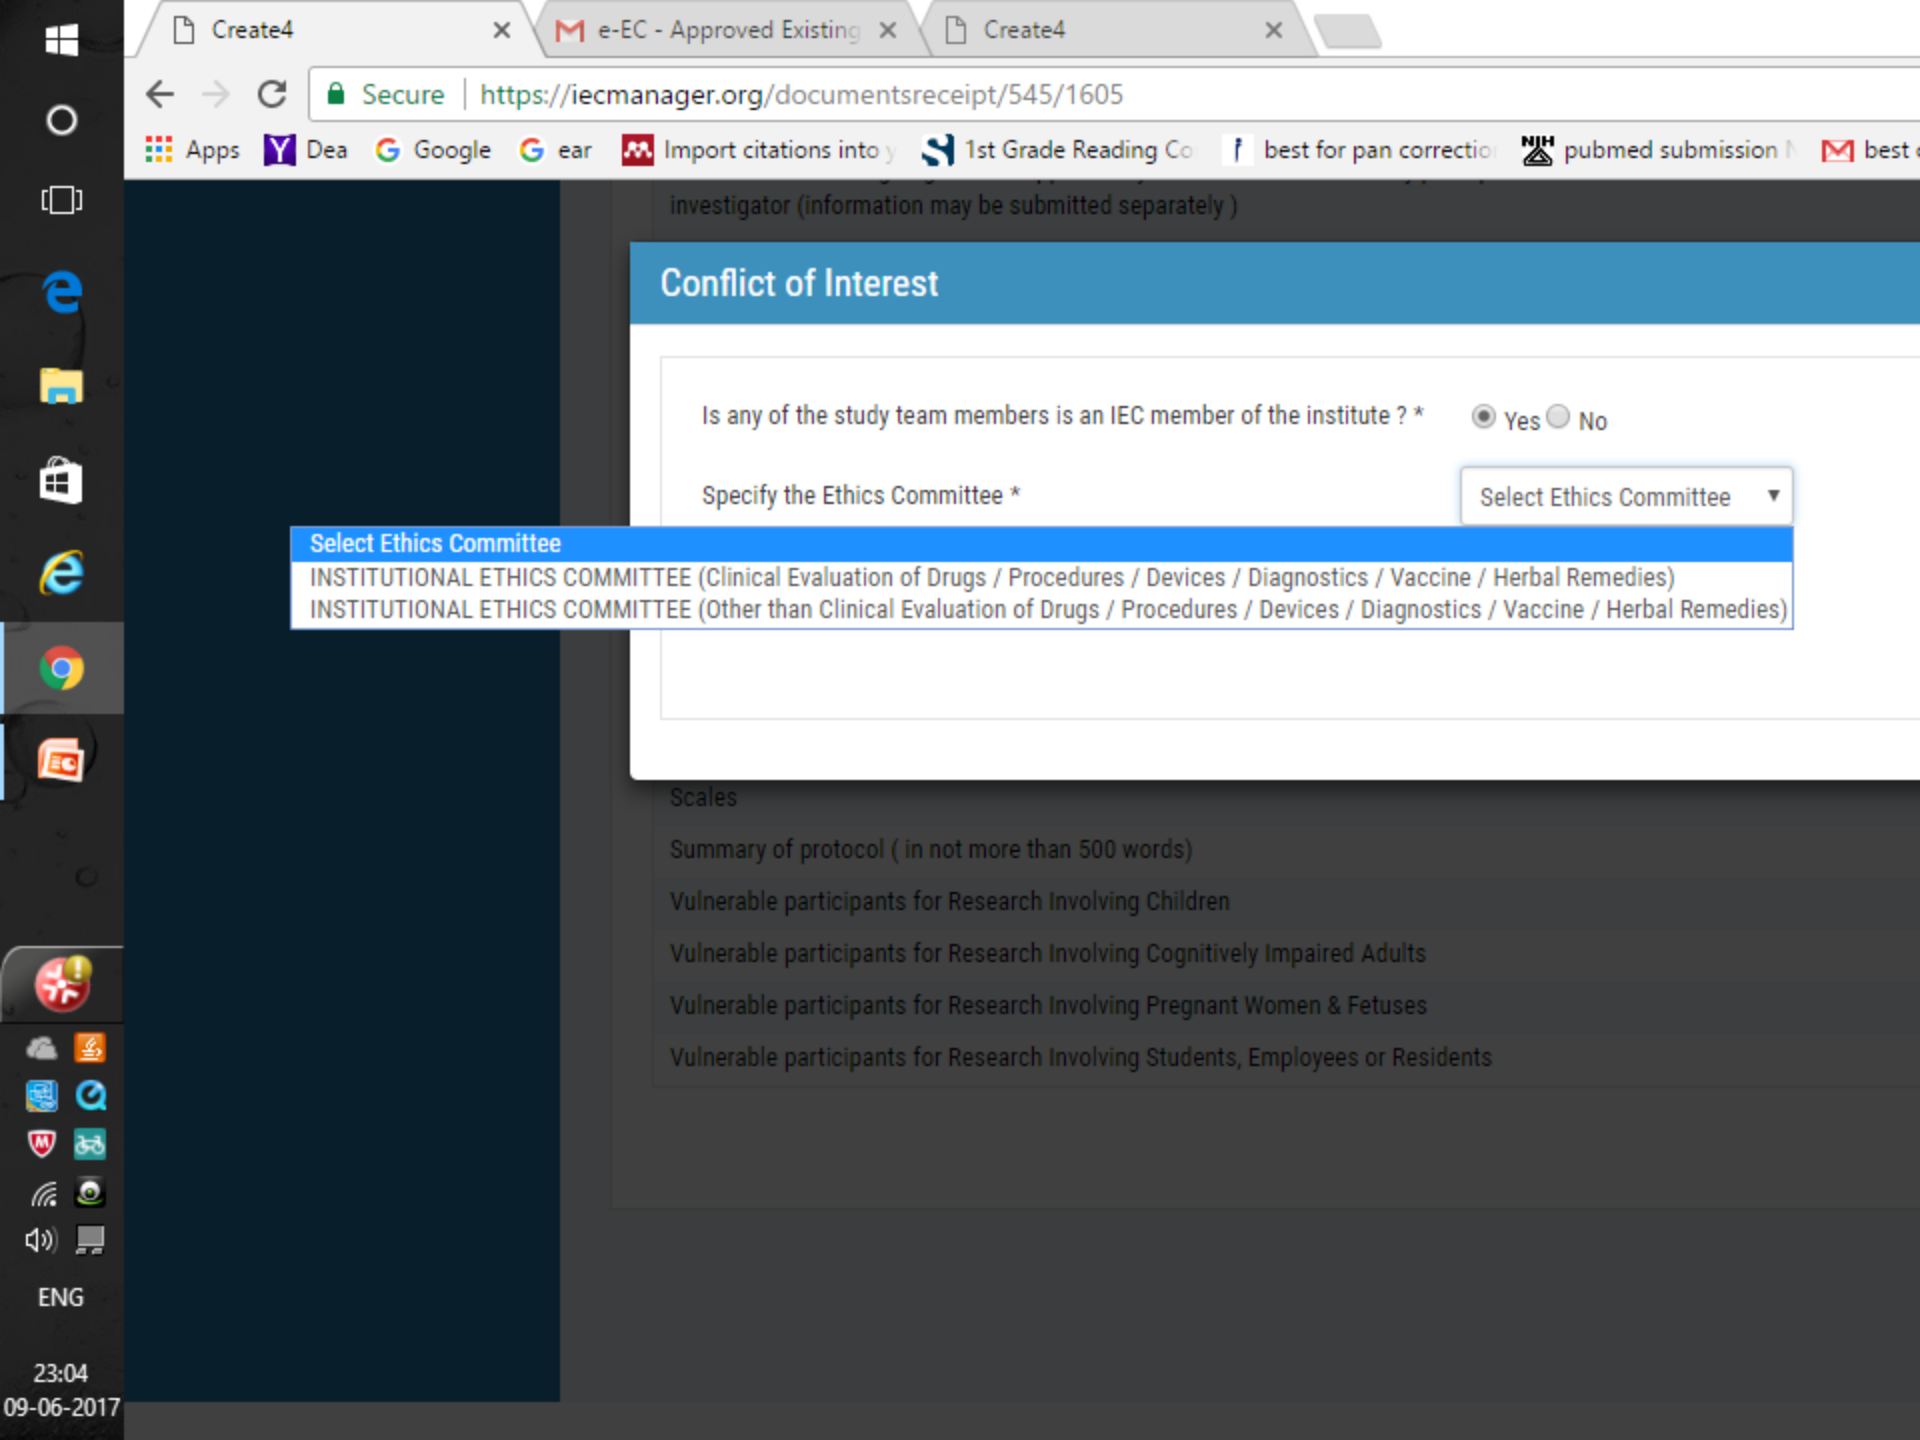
Create4
e-EC - Approved Existing
Create4

Secure | https://iecmanager.org/documentsreceipt/545/1605

Apps  Dea  Google  ear  Import citations into y  1st Grade Reading Co  best for pan correctio  pubmed submission  best

investigator (information may be submitted separately )

Conflict of Interest

Is any of the study team members is an IEC member of the institute ? *  Yes  No

Specify the Ethics Committee *  Select Ethics Committee

Select Ethics Committee
INSTITUTIONAL ETHICS COMMITTEE (Clinical Evaluation of Drugs / Procedures / Devices / Diagnostics / Vaccine / Herbal Remedies)
INSTITUTIONAL ETHICS COMMITTEE (Other than Clinical Evaluation of Drugs / Procedures / Devices / Diagnostics / Vaccine / Herbal Remedies)

Scales
Summary of protocol ( in not more than 500 words)
Vulnerable participants for Research Involving Children
Vulnerable participants for Research Involving Cognitively Impaired Adults
Vulnerable participants for Research Involving Pregnant Women & Fetuses
Vulnerable participants for Research Involving Students, Employees or Residents

ENG
23:04
09-06-2017